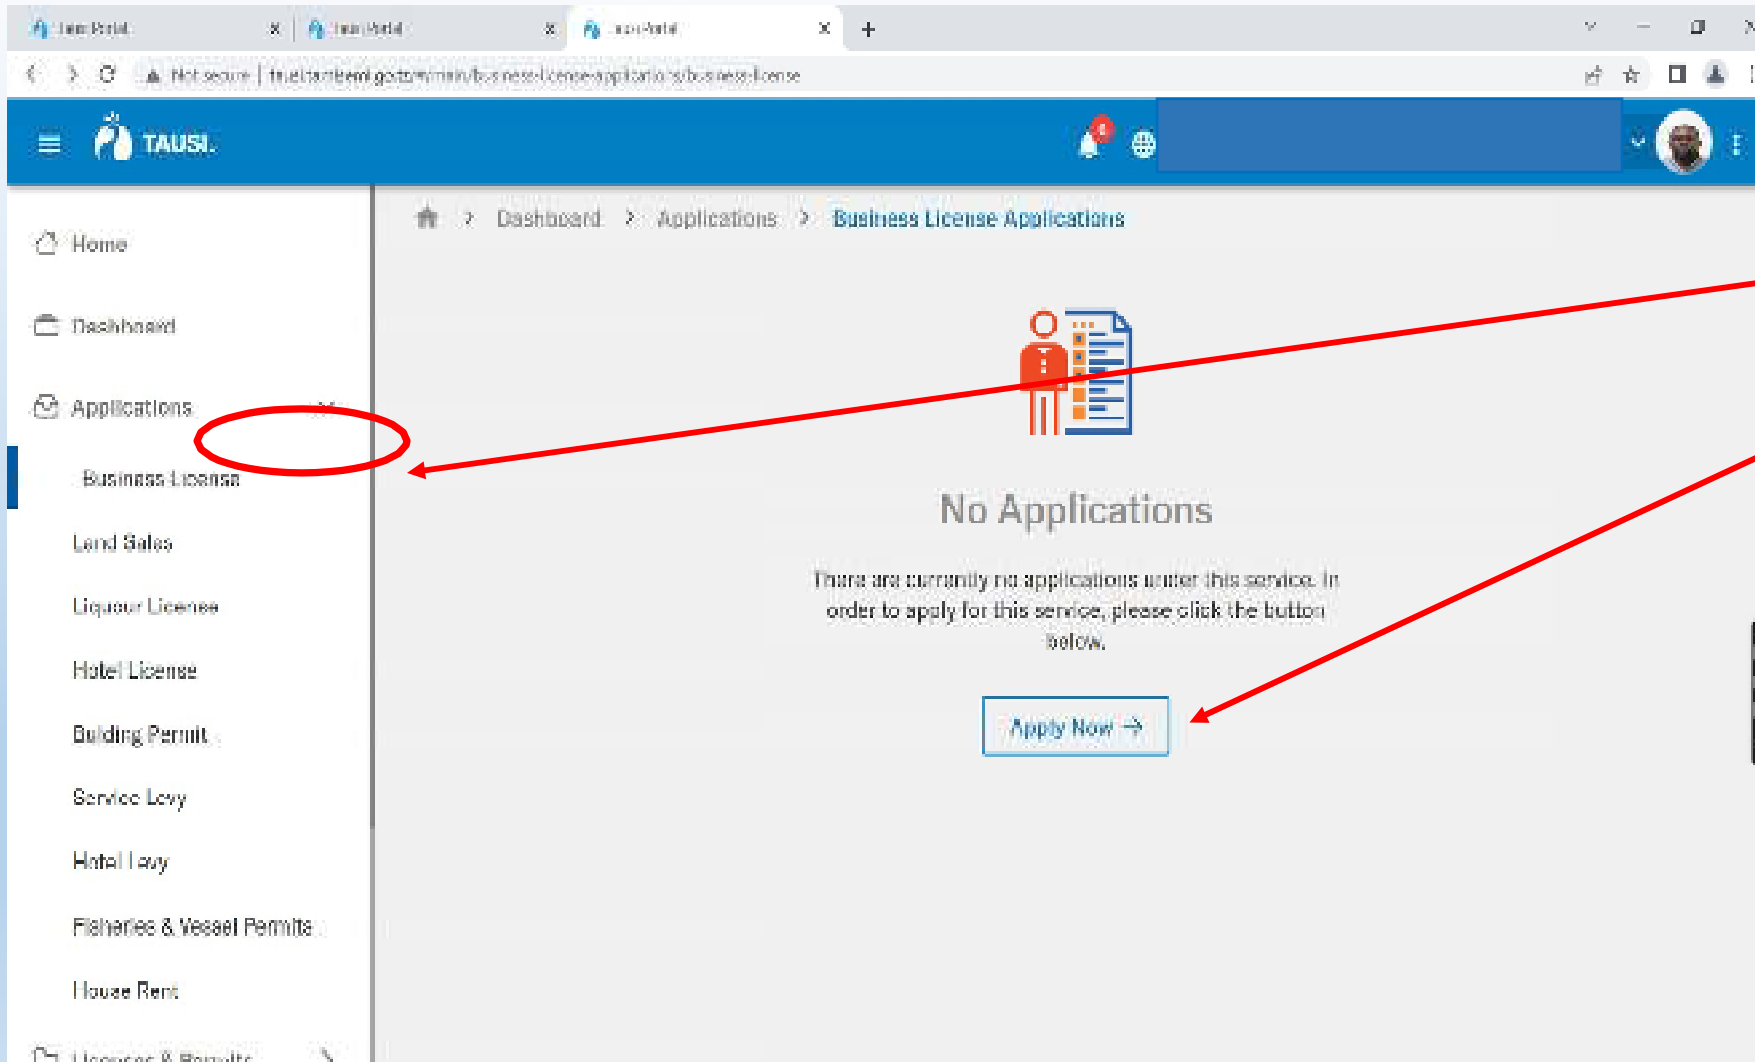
Taus Portal
Taus Portal
Taus Portal

Not secure | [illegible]

TAUSI.

Home

Dashboard

Applications

Business License

Land Sales

Liquour License

Hotel License

Building Permit

Service Levy

Hotel Levy

Fisheries & Vessel Permits

House Rent

Licenses & Permits

Dashboard > Applications > Business License Applications

No Applications

There are currently no applications under this service. In order to apply for this service, please click the button below.

Apply Now →